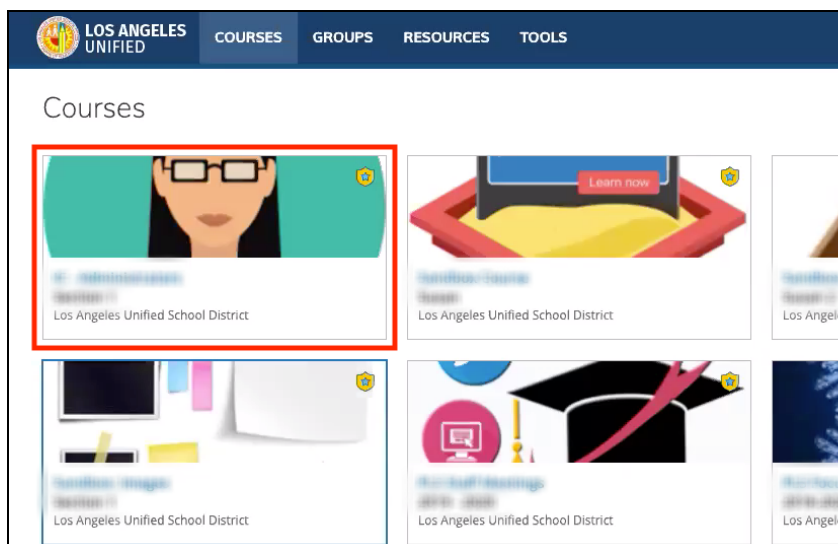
LOS ANGELES UNIFIED

COURSES GROUPS RESOURCES TOOLS

Courses

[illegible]
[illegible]
Los Angeles Unified School District

Learn now
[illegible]
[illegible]
Los Angeles Unified School District

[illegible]
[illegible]
Los Angel

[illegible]
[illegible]
Los Angeles Unified School District

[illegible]
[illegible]
Los Angeles Unified School District

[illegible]
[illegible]
Los Angel